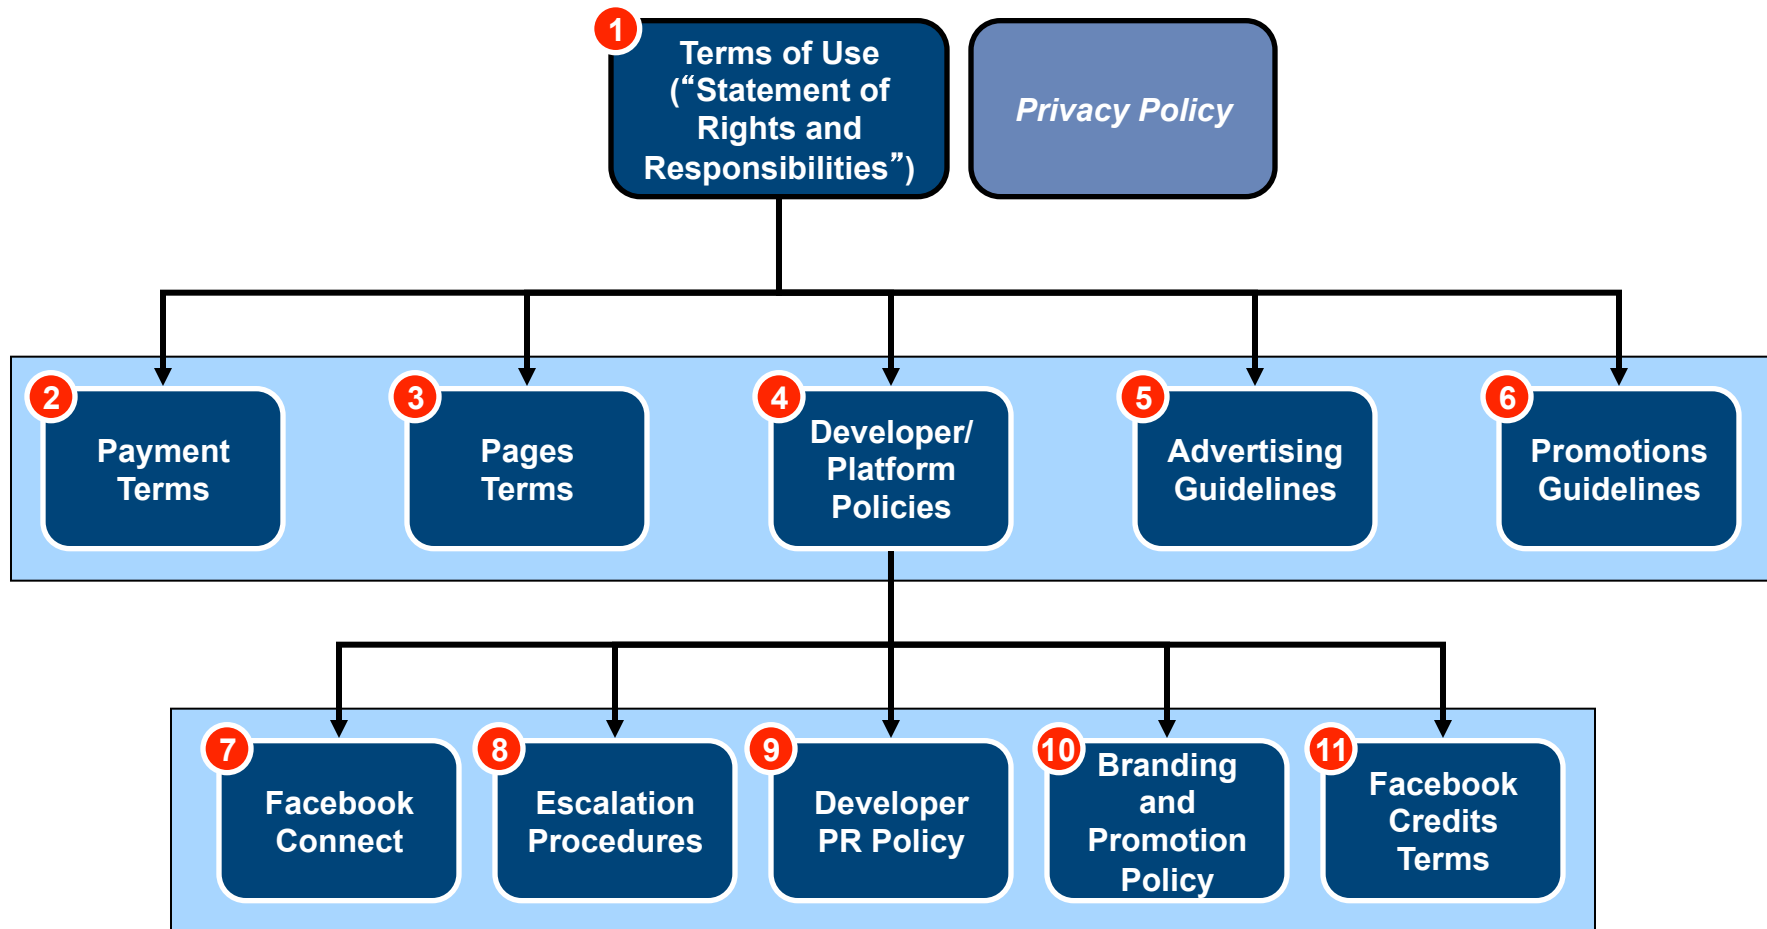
1
Terms of Use (“Statement of Rights and Responsibilities”)

Privacy Policy

2
Payment Terms

3
Pages Terms

4
Developer/ Platform Policies

5
Advertising Guidelines

6
Promotions Guidelines

7
Facebook Connect

8
Escalation Procedures

9
Developer PR Policy

10
Branding and Promotion Policy

11
Facebook Credits Terms